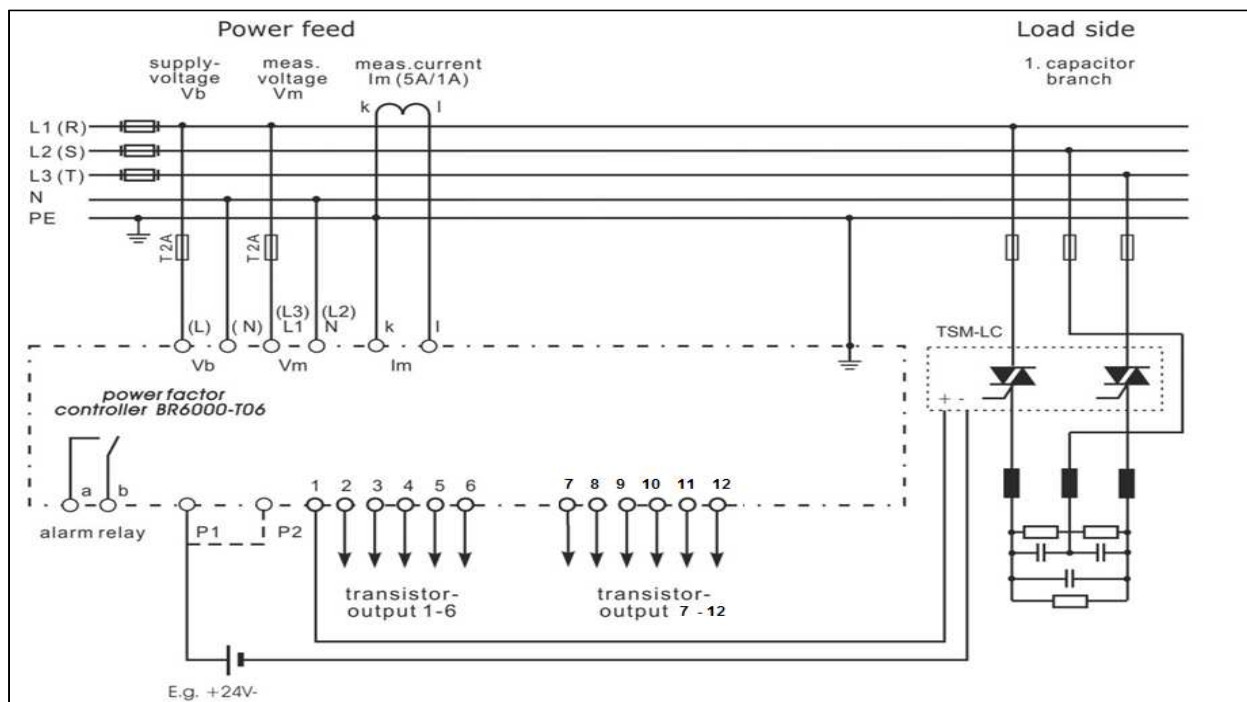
Power feed

Load side

supply-voltage Vb

meas. voltage Vm

meas.current Im (5A/1A)

1. capacitor branch

k

l

L1 (R)

L2 (S)

L3 (T)

N

PE

T2A

T2A

(L)

( N)

(L3) L1

(L2) N

k

l

Vb

Vm

Im

TSM-LC

power factor controller BR6000-T06

+ -

a

b

alarm relay

P1

P2

1 2 3 4 5 6

7 8 9 10 11 12

transistor-output 1-6

transistor-output 7 - 12

E.g. +24V-